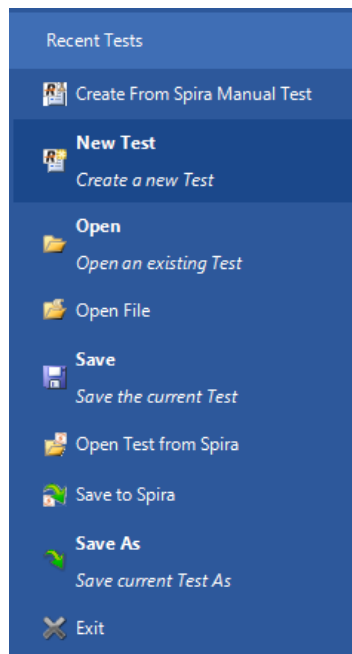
Recent Tests

Create From Spira Manual Test

**New Test**
*Create a new Test*

**Open**
*Open an existing Test*

Open File

**Save**
*Save the current Test*

Open Test from Spira

Save to Spira

**Save As**
*Save current Test As*

Exit